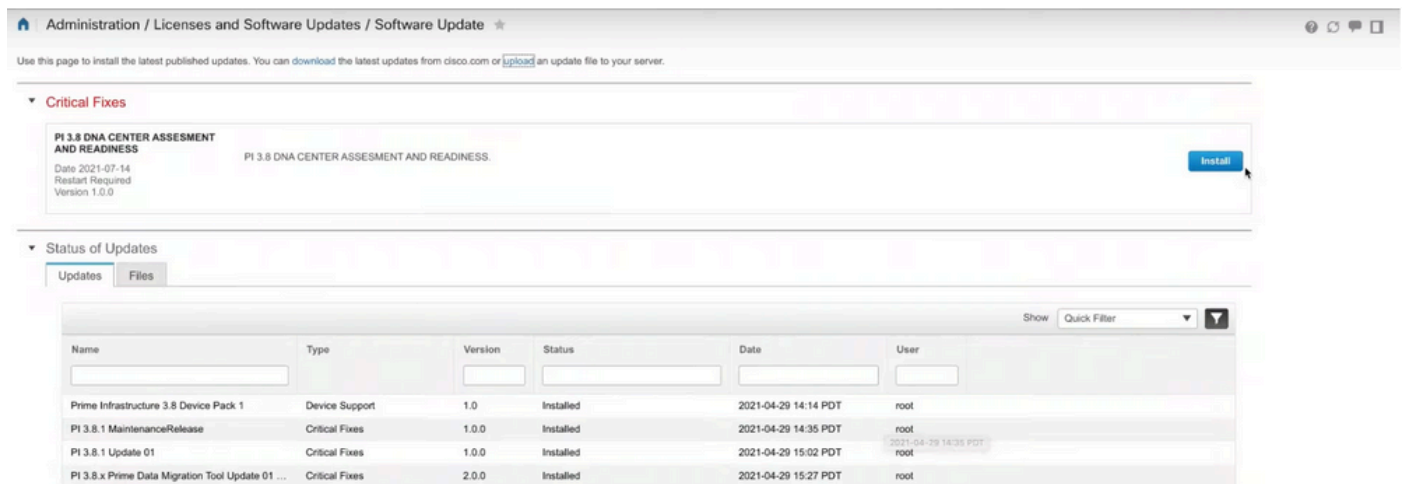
Administration / Licenses and Software Updates / Software Update

Use this page to install the latest published updates. You can download the latest updates from cisco.com or upload an update file to your server.

Critical Fixes

PI 3.8 DNA CENTER ASSESMENT AND READINESS
Date 2021-07-14
Restart Required
Version 1.0.0

PI 3.8 DNA CENTER ASSESMENT AND READINESS.

Install

Status of Updates

Updates Files

Show Quick Filter

| Name | Type | Version | Status | Date | User |
|---|---|---|---|---|---|
| Prime Infrastructure 3.8 Device Pack 1 | Device Support | 1.0 | Installed | 2021-04-29 14:14 PDT | root |
| PI 3.8.1 MaintenanceRelease | Critical Fixes | 1.0.0 | Installed | 2021-04-29 14:35 PDT | root |
| PI 3.8.1 Update 01 | Critical Fixes | 1.0.0 | Installed | 2021-04-29 15:02 PDT | root |
| PI 3.8.x Prime Data Migration Tool Update 01 ... | Critical Fixes | 2.0.0 | Installed | 2021-04-29 15:27 PDT | root |

2021-04-29 14:35 PDT